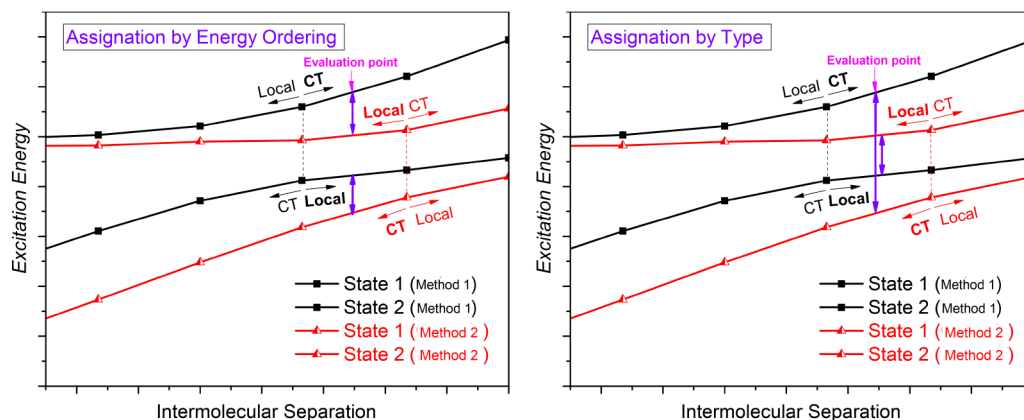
Assignation by Energy Ordering

Evaluation point

Local CT

Local CT

CT Local

CT Local

Excitation Energy

State 1 (Method 1)
State 2 (Method 1)
State 1 (Method 2)
State 2 (Method 2)

Intermolecular Separation

Assignation by Type

Evaluation point

Local CT

Local CT

CT Local

CT Local

Excitation Energy

State 1 (Method 1)
State 2 (Method 1)
State 1 (Method 2)
State 2 (Method 2)

Intermolecular Separation